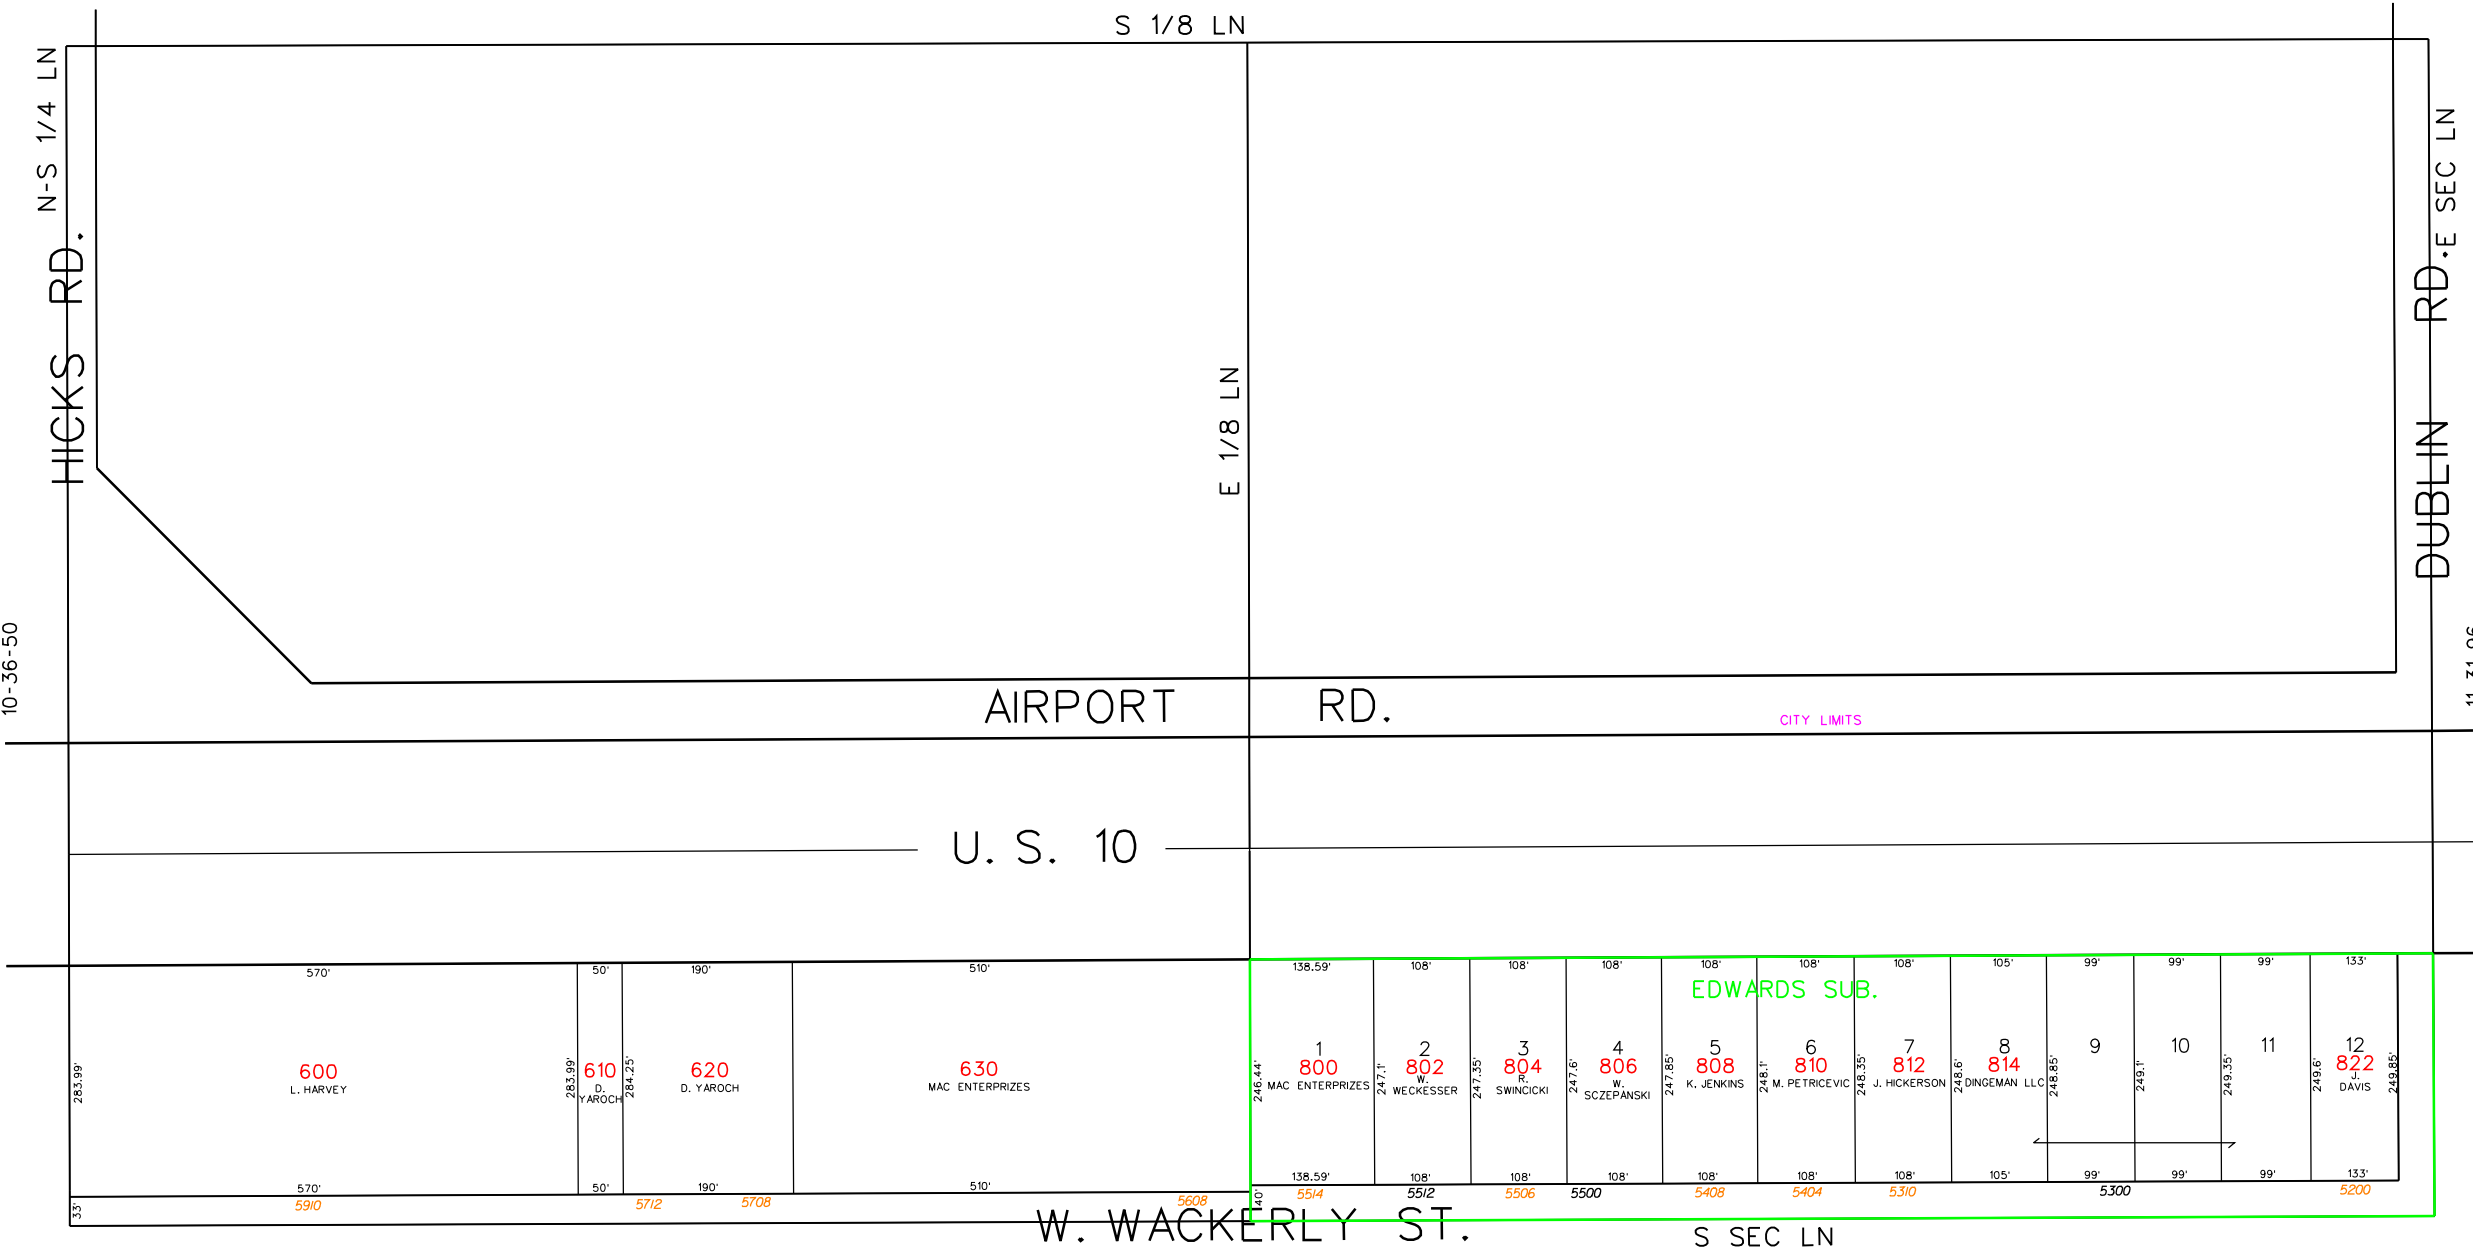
S 1/8 LN

N-S 1/4 LN

HICKS RD.

E 1/8 LN

E SEC LN

DUBLIN RD.

10-36-50

AIRPORT RD.

CITY LIMITS

U. S. 10

570'
50'
190'
510'
138.59'
108'
108'
108'
108'
108'
108'
105'
99'
99'
99'
133'

EDWARDS SUB.

283.99'
600
L. HARVEY
283.99'
610
D. YAROCH
284.25'
620
D. YAROCH
630
MAC ENTERPRIZES
246.44'
1
800
MAC ENTERPRIZES
247.1'
2
802
W. WECKESSER
247.35'
3
804
R. SWINCICKI
247.6'
4
806
W. SCZEPANSKI
247.85'
5
808
K. JENKINS
248.1'
6
810
M. PETRICEVIC
248.35'
7
812
J. HICKERSON
248.6'
8
814
DINGEMAN LLC
248.85'
9
249.1'
10
249.35'
11
249.6'
12
822
J. DAVIS
249.85'

570'
50'
190'
510'
138.59'
108'
108'
108'
108'
108'
108'
105'
99'
99'
99'
133'

33'
5910
5712
5708
5608
40'
5514
5512
5506
5500
5408
5404
5310
5300
5200

W. WACKERLY ST.

S SEC LN